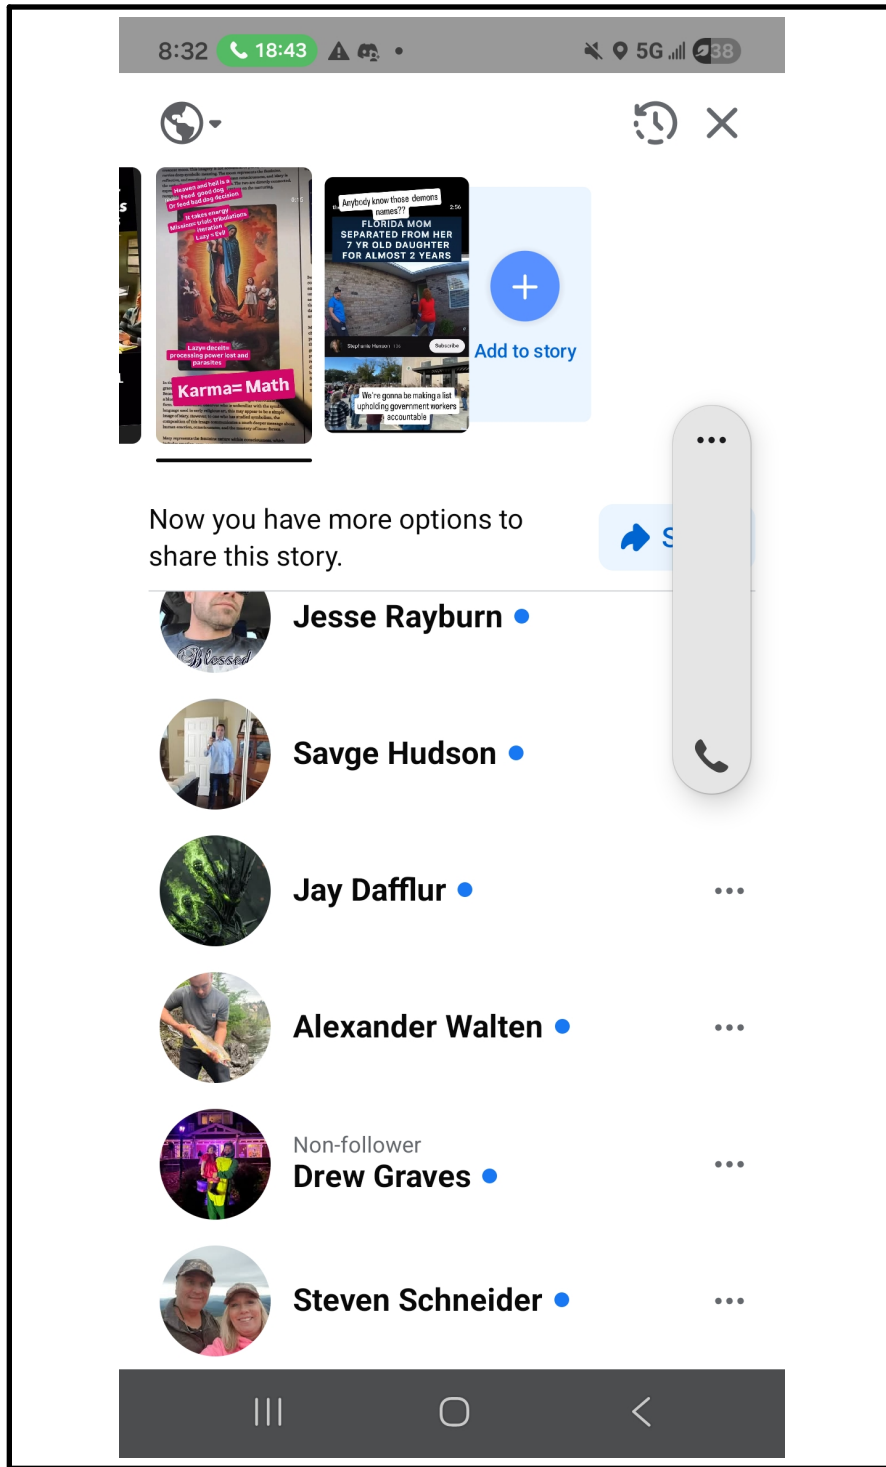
8:32 18:43 5G 38

Heaven and hell is a Feed good dog Or feed bad dog decision
It takes energy Mission: trials tribulations iteration Lazy = Evil
Lazy= deceits processing power lost and parasites
Karma= Math

Anybody know those demons names??
FLORIDA MOM SEPARATED FROM HER 7 YR OLD DAUGHTER FOR ALMOST 2 YEARS
We're gonna be making a list upholding government workers accountable

Add to story

Now you have more options to share this story.

S

Jesse Rayburn

Savge Hudson

Jay Dafflur

Alexander Walten

Non-follower
Drew Graves

Steven Schneider